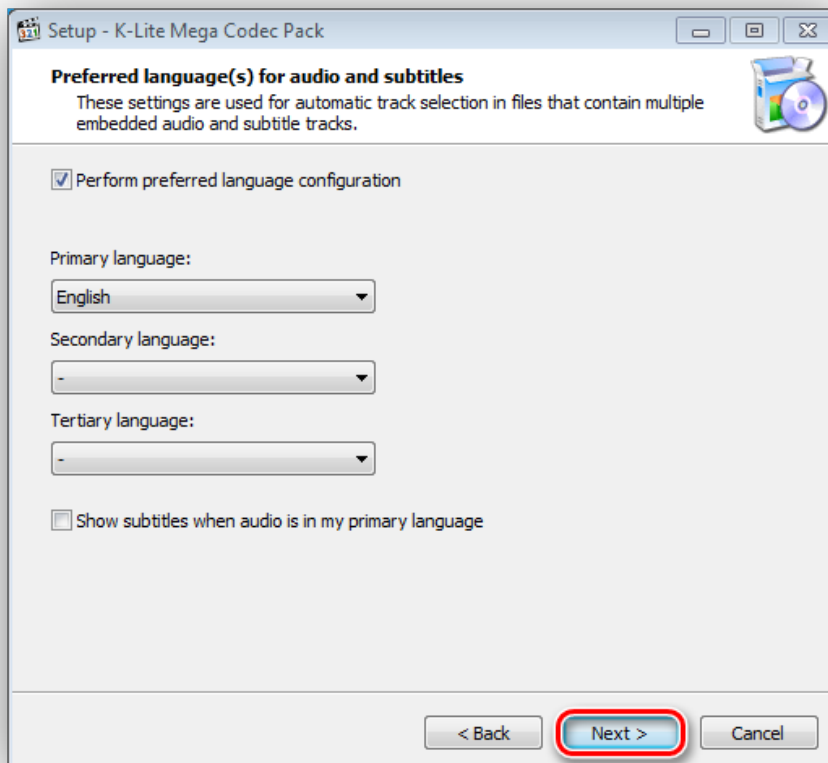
Setup - K-Lite Mega Codec Pack

Preferred language(s) for audio and subtitles

These settings are used for automatic track selection in files that contain multiple embedded audio and subtitle tracks.

Perform preferred language configuration

Primary language:

English

Secondary language:

-

Tertiary language:

-

Show subtitles when audio is in my primary language

< Back

Next >

Cancel